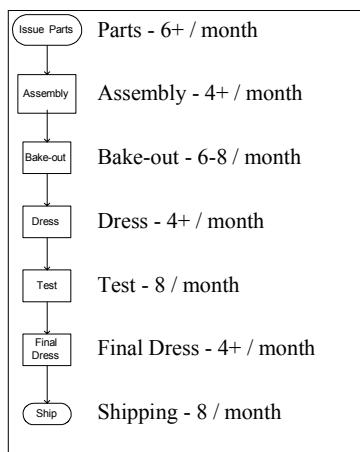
Issue Parts
Parts - 6+ / month

Assembly
Assembly - 4+ / month

Bake-out
Bake-out - 6-8 / month

Dress
Dress - 4+ / month

Test
Test - 8 / month

Final Dress
Final Dress - 4+ / month

Ship
Shipping - 8 / month